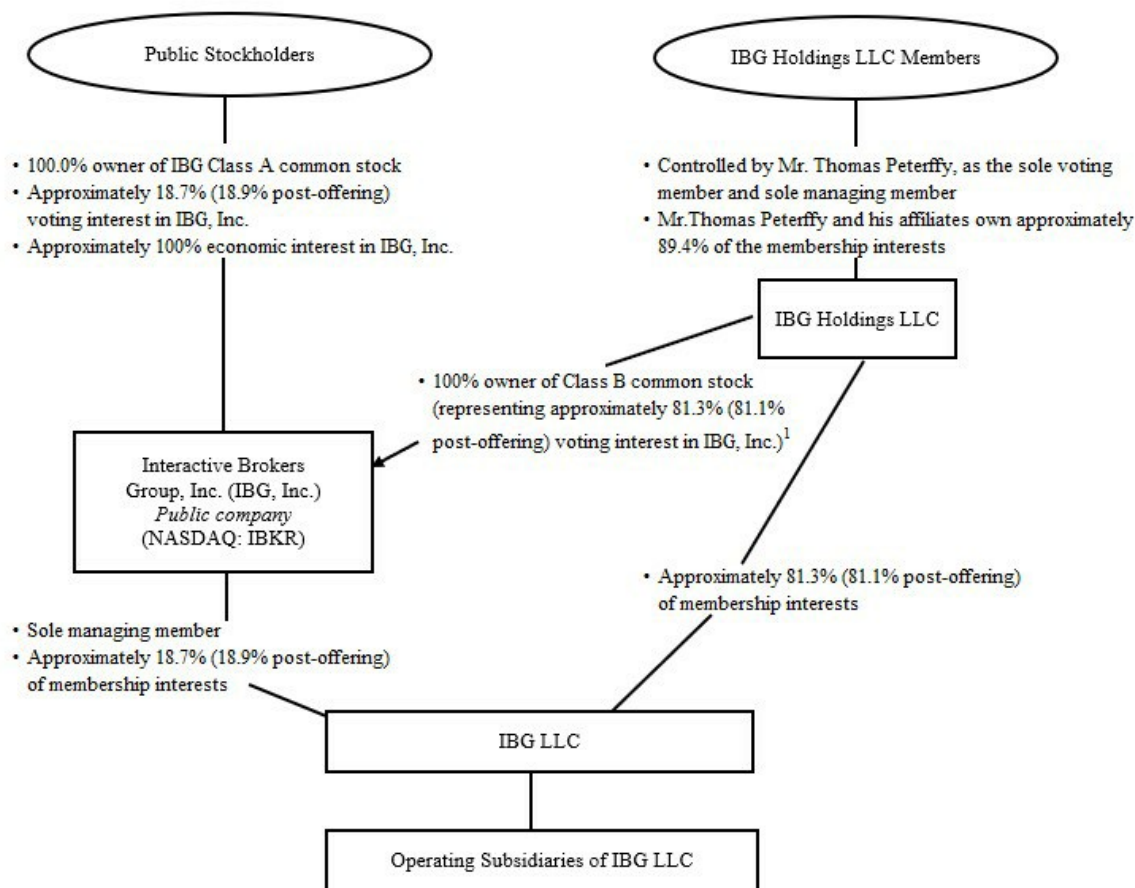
Public Stockholders

IBG Holdings LLC Members

• 100.0% owner of IBG Class A common stock
• Approximately 18.7% (18.9% post-offering) voting interest in IBG, Inc.
• Approximately 100% economic interest in IBG, Inc.

• Controlled by Mr. Thomas Peterffy, as the sole voting member and sole managing member
• Mr.Thomas Peterffy and his affiliates own approximately 89.4% of the membership interests

IBG Holdings LLC

• 100% owner of Class B common stock (representing approximately 81.3% (81.1% post-offering) voting interest in IBG, Inc.)$^1$

Interactive Brokers Group, Inc. (IBG, Inc.) *Public company* (NASDAQ: IBKR)

• Approximately 81.3% (81.1% post-offering) of membership interests

• Sole managing member
• Approximately 18.7% (18.9% post-offering) of membership interests

IBG LLC

Operating Subsidiaries of IBG LLC